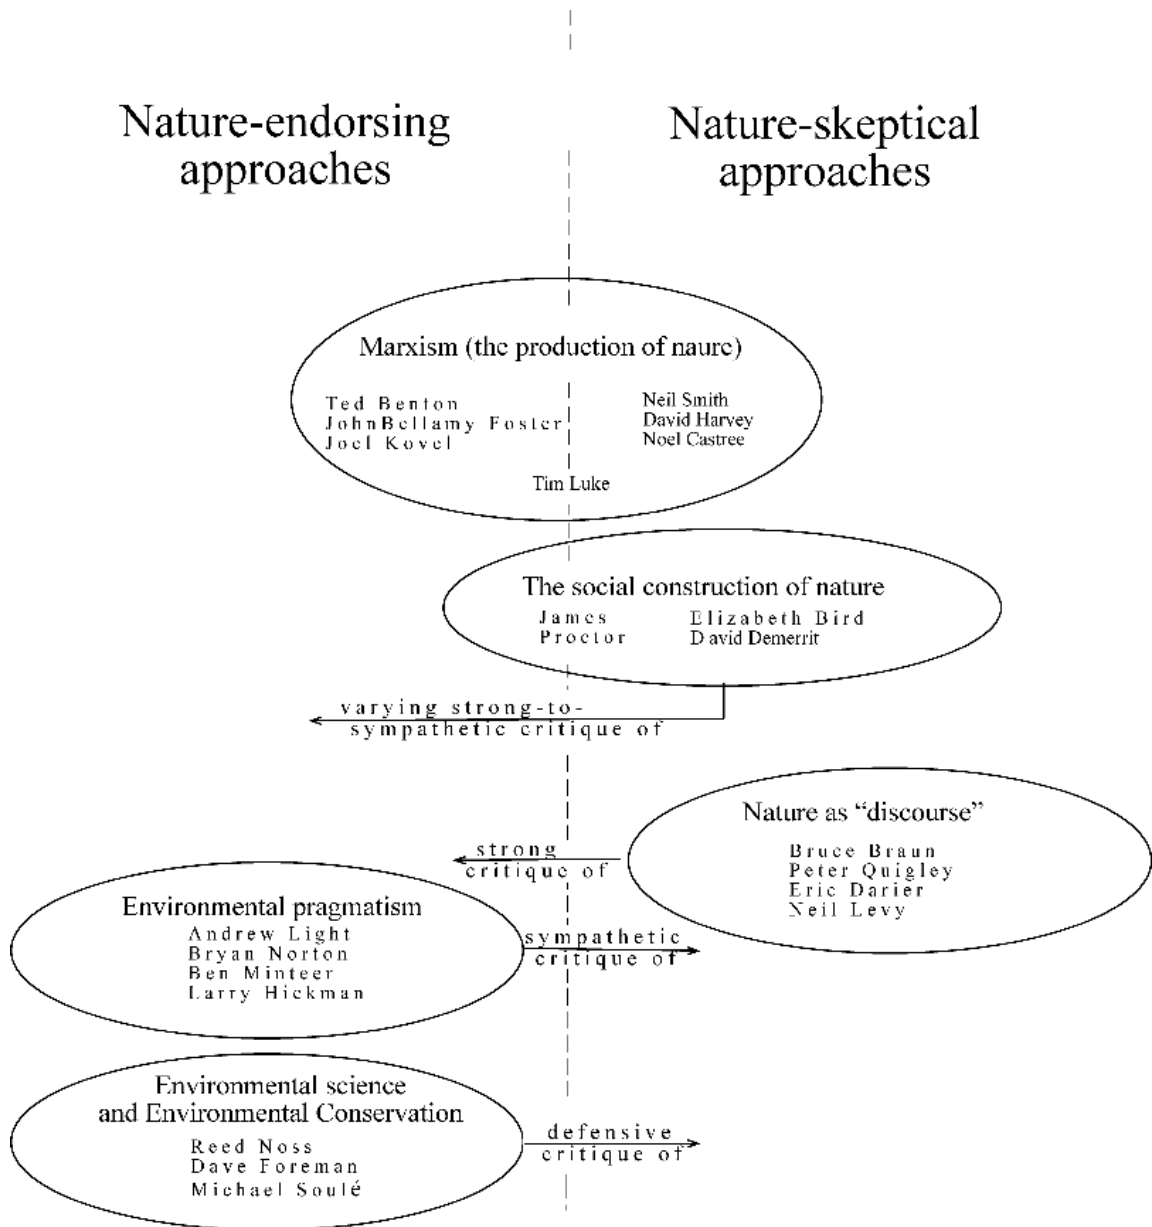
Nature-endorsing approaches

Nature-skeptical approaches

Marxism (the production of naure)

Ted Benton
JohnBellamy Foster
Joel Kovel

Neil Smith
David Harvey
Noel Castree

Tim Luke

The social construction of nature

James Proctor

Elizabeth Bird
David Demerrit

varying strong-to-sympathetic critique of

Nature as "discourse"

Bruce Braun
Peter Quigley
Eric Darier
Neil Levy

strong critique of

Environmental pragmatism
Andrew Light
Bryan Norton
Ben Minteer
Larry Hickman

sympathetic critique of

Environmental science and Environmental Conservation
Reed Noss
Dave Foreman
Michael Soulé

defensive critique of